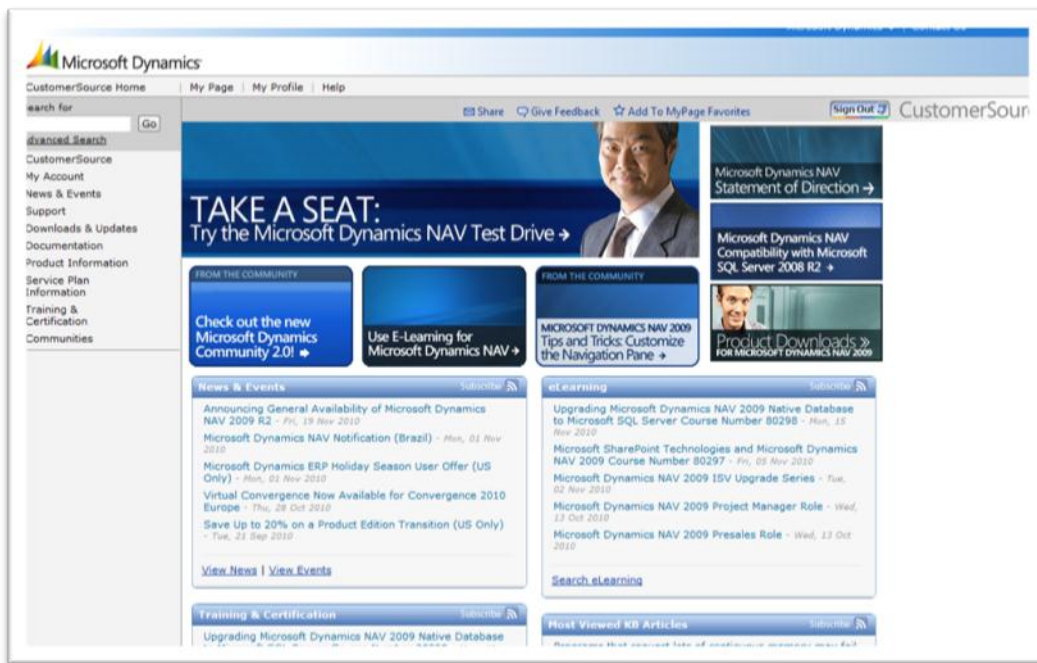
Microsoft Dynamics

CustomerSource Home | My Page | My Profile | Help

earch for
Go
dvanced Search

Share  Give Feedback  Add To MyPage Favorites  Sign Out  CustomerSour

CustomerSource
My Account
News & Events
Support
Downloads & Updates
Documentation
Product Information
Service Plan Information
Training & Certification
Communities

TAKE A SEAT:
Try the Microsoft Dynamics NAV Test Drive →

Microsoft Dynamics NAV Statement of Direction →

Microsoft Dynamics NAV Compatibility with Microsoft SQL Server 2008 R2 →

FROM THE COMMUNITY
Check out the new Microsoft Dynamics Community 2.0! →

Use E-Learning for Microsoft Dynamics NAV →

FROM THE COMMUNITY
MICROSOFT DYNAMICS NAV 2009
Tips and Tricks: Customize the Navigation Pane →

Product Downloads »
FOR MICROSOFT DYNAMICS NAV 2009

News & Events  Subscribe

Announcing General Availability of Microsoft Dynamics NAV 2009 R2 - Fri, 19 Nov 2010
Microsoft Dynamics NAV Notification (Brazil) - Mon, 01 Nov 2010
Microsoft Dynamics ERP Holiday Season User Offer (US Only) - Mon, 01 Nov 2010
Virtual Convergence Now Available for Convergence 2010 Europe - Thu, 28 Oct 2010
Save Up to 20% on a Product Edition Transition (US Only) - Tue, 21 Sep 2010

View News | View Events

eLearning  Subscribe

Upgrading Microsoft Dynamics NAV 2009 Native Database to Microsoft SQL Server Course Number 80298 - Mon, 15 Nov 2010
Microsoft SharePoint Technologies and Microsoft Dynamics NAV 2009 Course Number 80297 - Fri, 05 Nov 2010
Microsoft Dynamics NAV 2009 ISV Upgrade Series - Tue, 02 Nov 2010
Microsoft Dynamics NAV 2009 Project Manager Role - Wed, 13 Oct 2010
Microsoft Dynamics NAV 2009 Presales Role - Wed, 13 Oct 2010

Search eLearning

Training & Certification  Subscribe

Upgrading Microsoft Dynamics NAV 2009 Native Database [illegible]

Most Viewed KB Articles  Subscribe

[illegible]